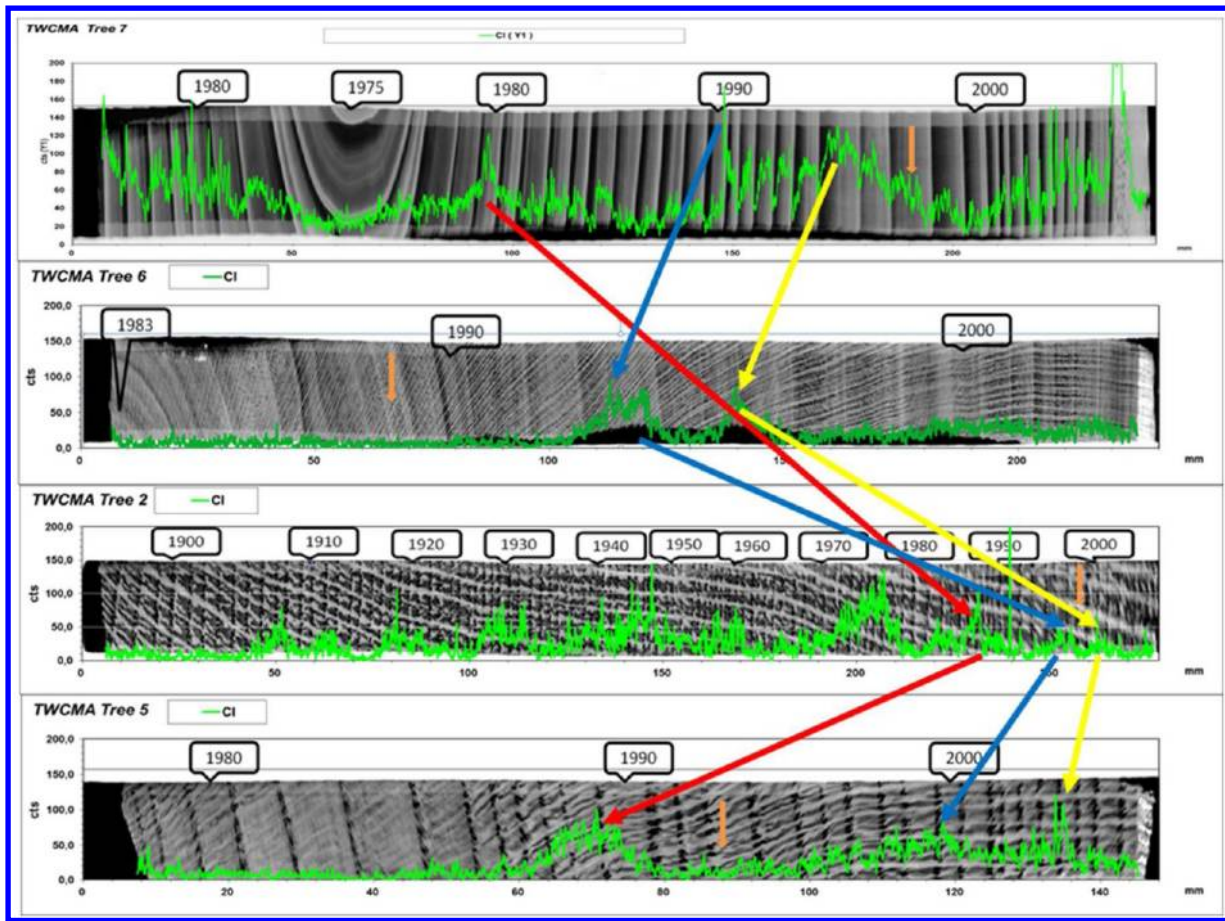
TWCMA Tree 7

Cl (Y1)

200
180
160
140
120
100
80
60
40
20
0

cts (Y1)

1980
1975
1980
1990
2000

0
50
100
150
200
mm

TWCMA Tree 6

Cl

200,0
150,0
100,0
50,0
0,0

cts

1983
1990
2000

0
50
100
150
200
mm

TWCMA Tree 2

Cl

200,0
150,0
100,0
50,0
0,0

cts

1900
1910
1920
1930
1940
1950
1960
1970
1980
1990
2000

0
50
100
150
200
250
mm

TWCMA Tree 5

Cl

200,0
150,0
100,0
50,0
0,0

cts

1980
1990
2000

0
20
40
60
80
100
120
140
mm